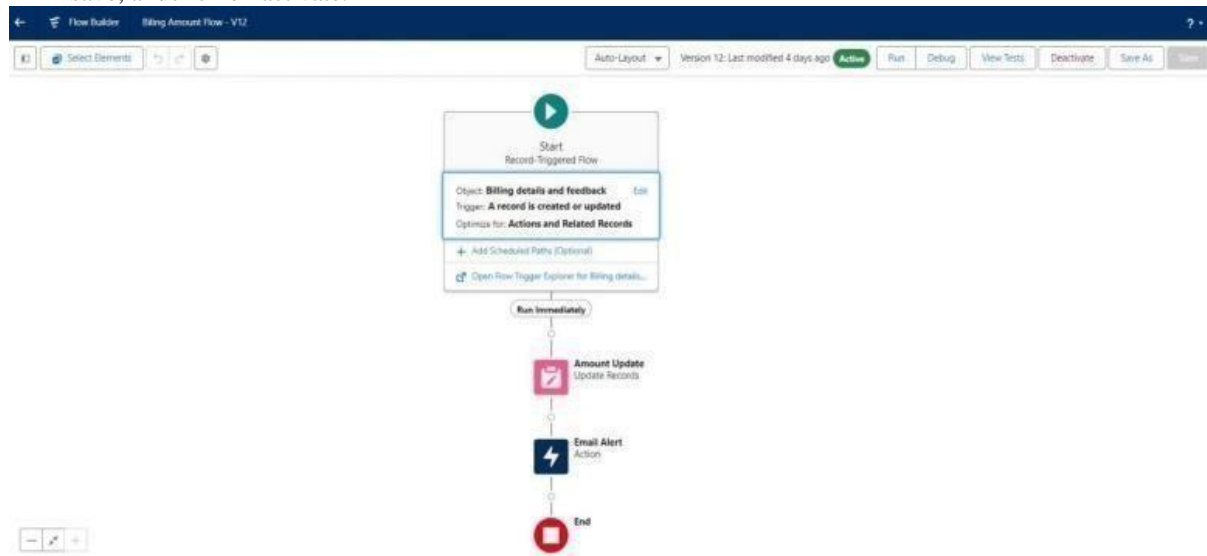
Flow Builder Billing Amount Flow - V12

?

Select Elements

Auto-Layout

Version 12: Last modified 4 days ago Active

Run Debug View Tests Deactivate Save As Save

Start
Record-Triggered Flow

Object: Billing details and feedback Edit
Trigger: A record is created or updated
Optimize for: Actions and Related Records

+ Add Scheduled Paths (Optional)

Open Flow Trigger Explorer for Billing details...

Run Immediately

Amount Update
Update Records

Email Alert
Action

End